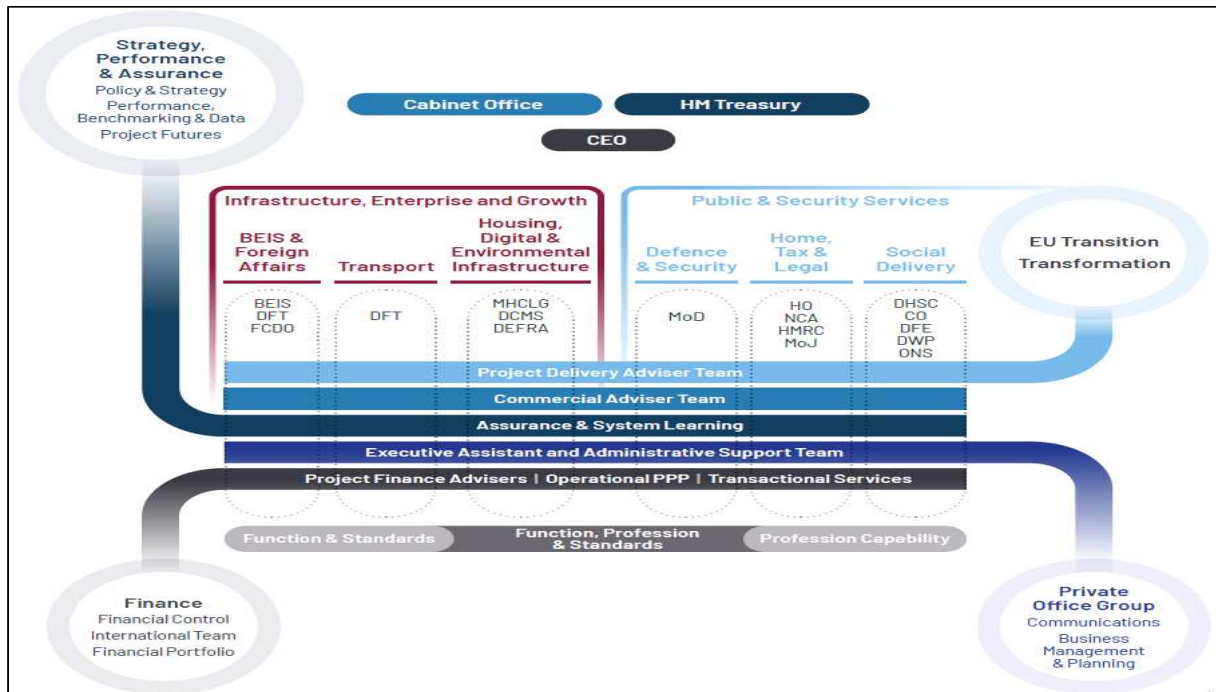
Strategy, Performance & Assurance
Policy & Strategy
Performance, Benchmarking & Data
Project Futures

Cabinet Office
HM Treasury
CEO

Infrastructure, Enterprise and Growth
BEIS & Foreign Affairs
Transport
Housing, Digital & Environmental Infrastructure

Public & Security Services
Defence & Security
Home, Tax & Legal
Social Delivery

EU Transition Transformation

BEIS
DFT
FCDO

DFT

MHCLG
DCMS
DEFRA

MoD

HO
NCA
HMRC
MoJ

DHSC
CO
DFE
DWP
ONS

Project Delivery Adviser Team
Commercial Adviser Team
Assurance & System Learning
Executive Assistant and Administrative Support Team
Project Finance Advisers | Operational PPP | Transactional Services

Function & Standards
Function, Profession & Standards
Profession Capability

Finance
Financial Control
International Team
Financial Portfolio

Private Office Group
Communications
Business Management & Planning